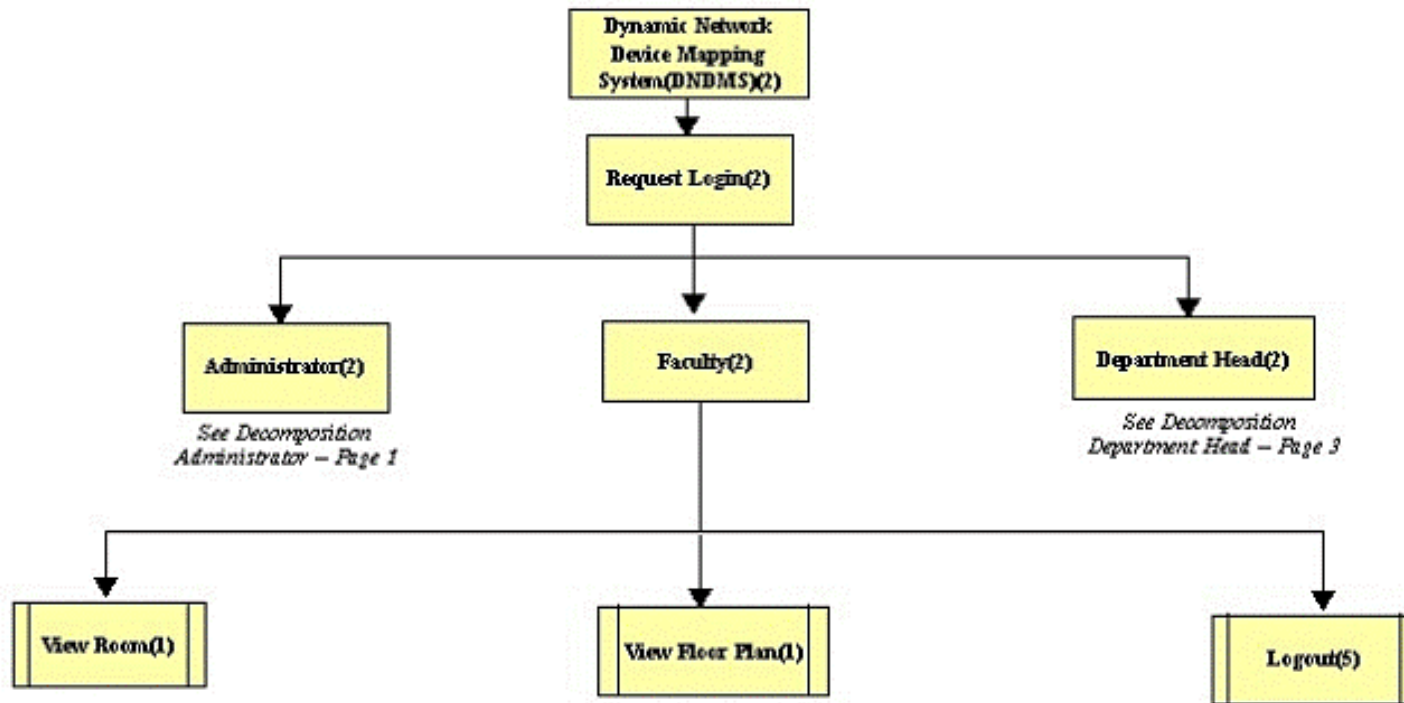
Dynamic Network Device Mapping System(DNDMS)(2)

Request Login(2)

Administrator(2)

See Decomposition Administrator – Page 1

Faculty(2)

Department Head(2)

See Decomposition Department Head – Page 3

View Room(1)

View Floor Plan(1)

Logout(5)